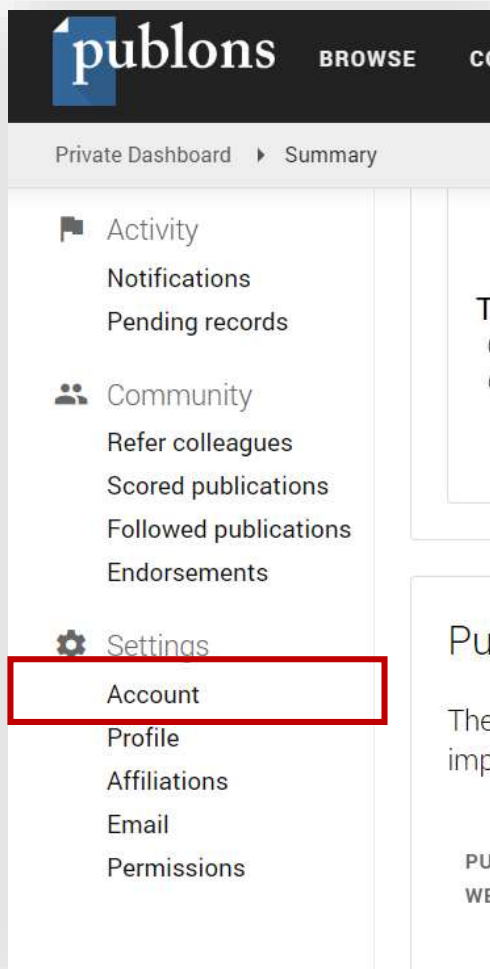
publons BROWSE C

Private Dashboard ▸ Summary

Activity
Notifications
Pending records

Community
Refer colleagues
Scored publications
Followed publications
Endorsements

Settings
Account
Profile
Affiliations
Email
Permissions

T

Pu

The
imp

PU
WE